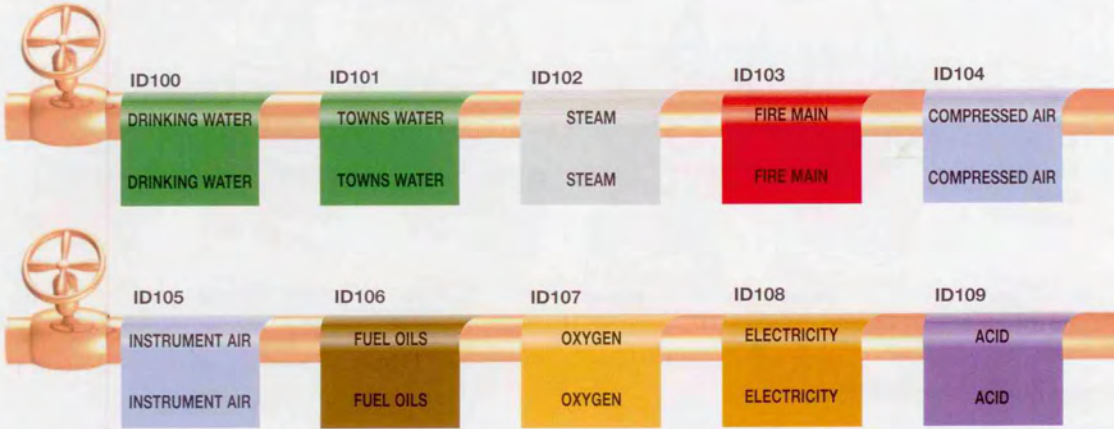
ID100
DRINKING WATER
DRINKING WATER

ID101
TOWNS WATER
TOWNS WATER

ID102
STEAM
STEAM

ID103
FIRE MAIN
FIRE MAIN

ID104
COMPRESSED AIR
COMPRESSED AIR

ID105
INSTRUMENT AIR
INSTRUMENT AIR

ID106
FUEL OILS
FUEL OILS

ID107
OXYGEN
OXYGEN

ID108
ELECTRICITY
ELECTRICITY

ID109
ACID
ACID